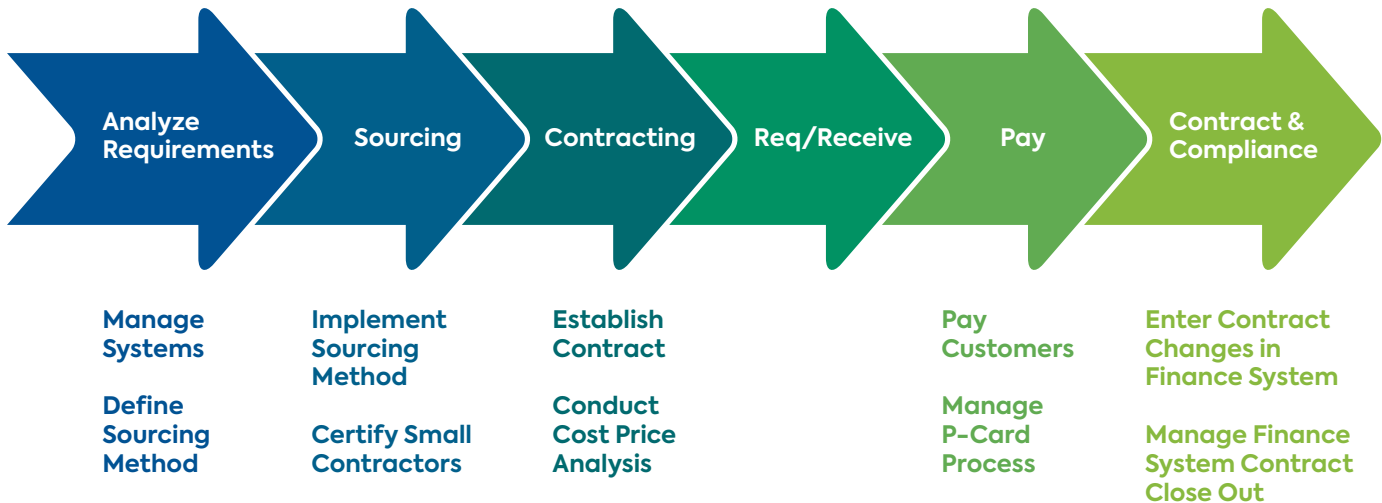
Analyze Requirements

Sourcing

Contracting

Req/Receive

Pay

Contract & Compliance

Manage Systems

Define Sourcing Method

Implement Sourcing Method

Certify Small Contractors

Establish Contract

Conduct Cost Price Analysis

Pay Customers

Manage P-Card Process

Enter Contract Changes in Finance System

Manage Finance System Contract Close Out